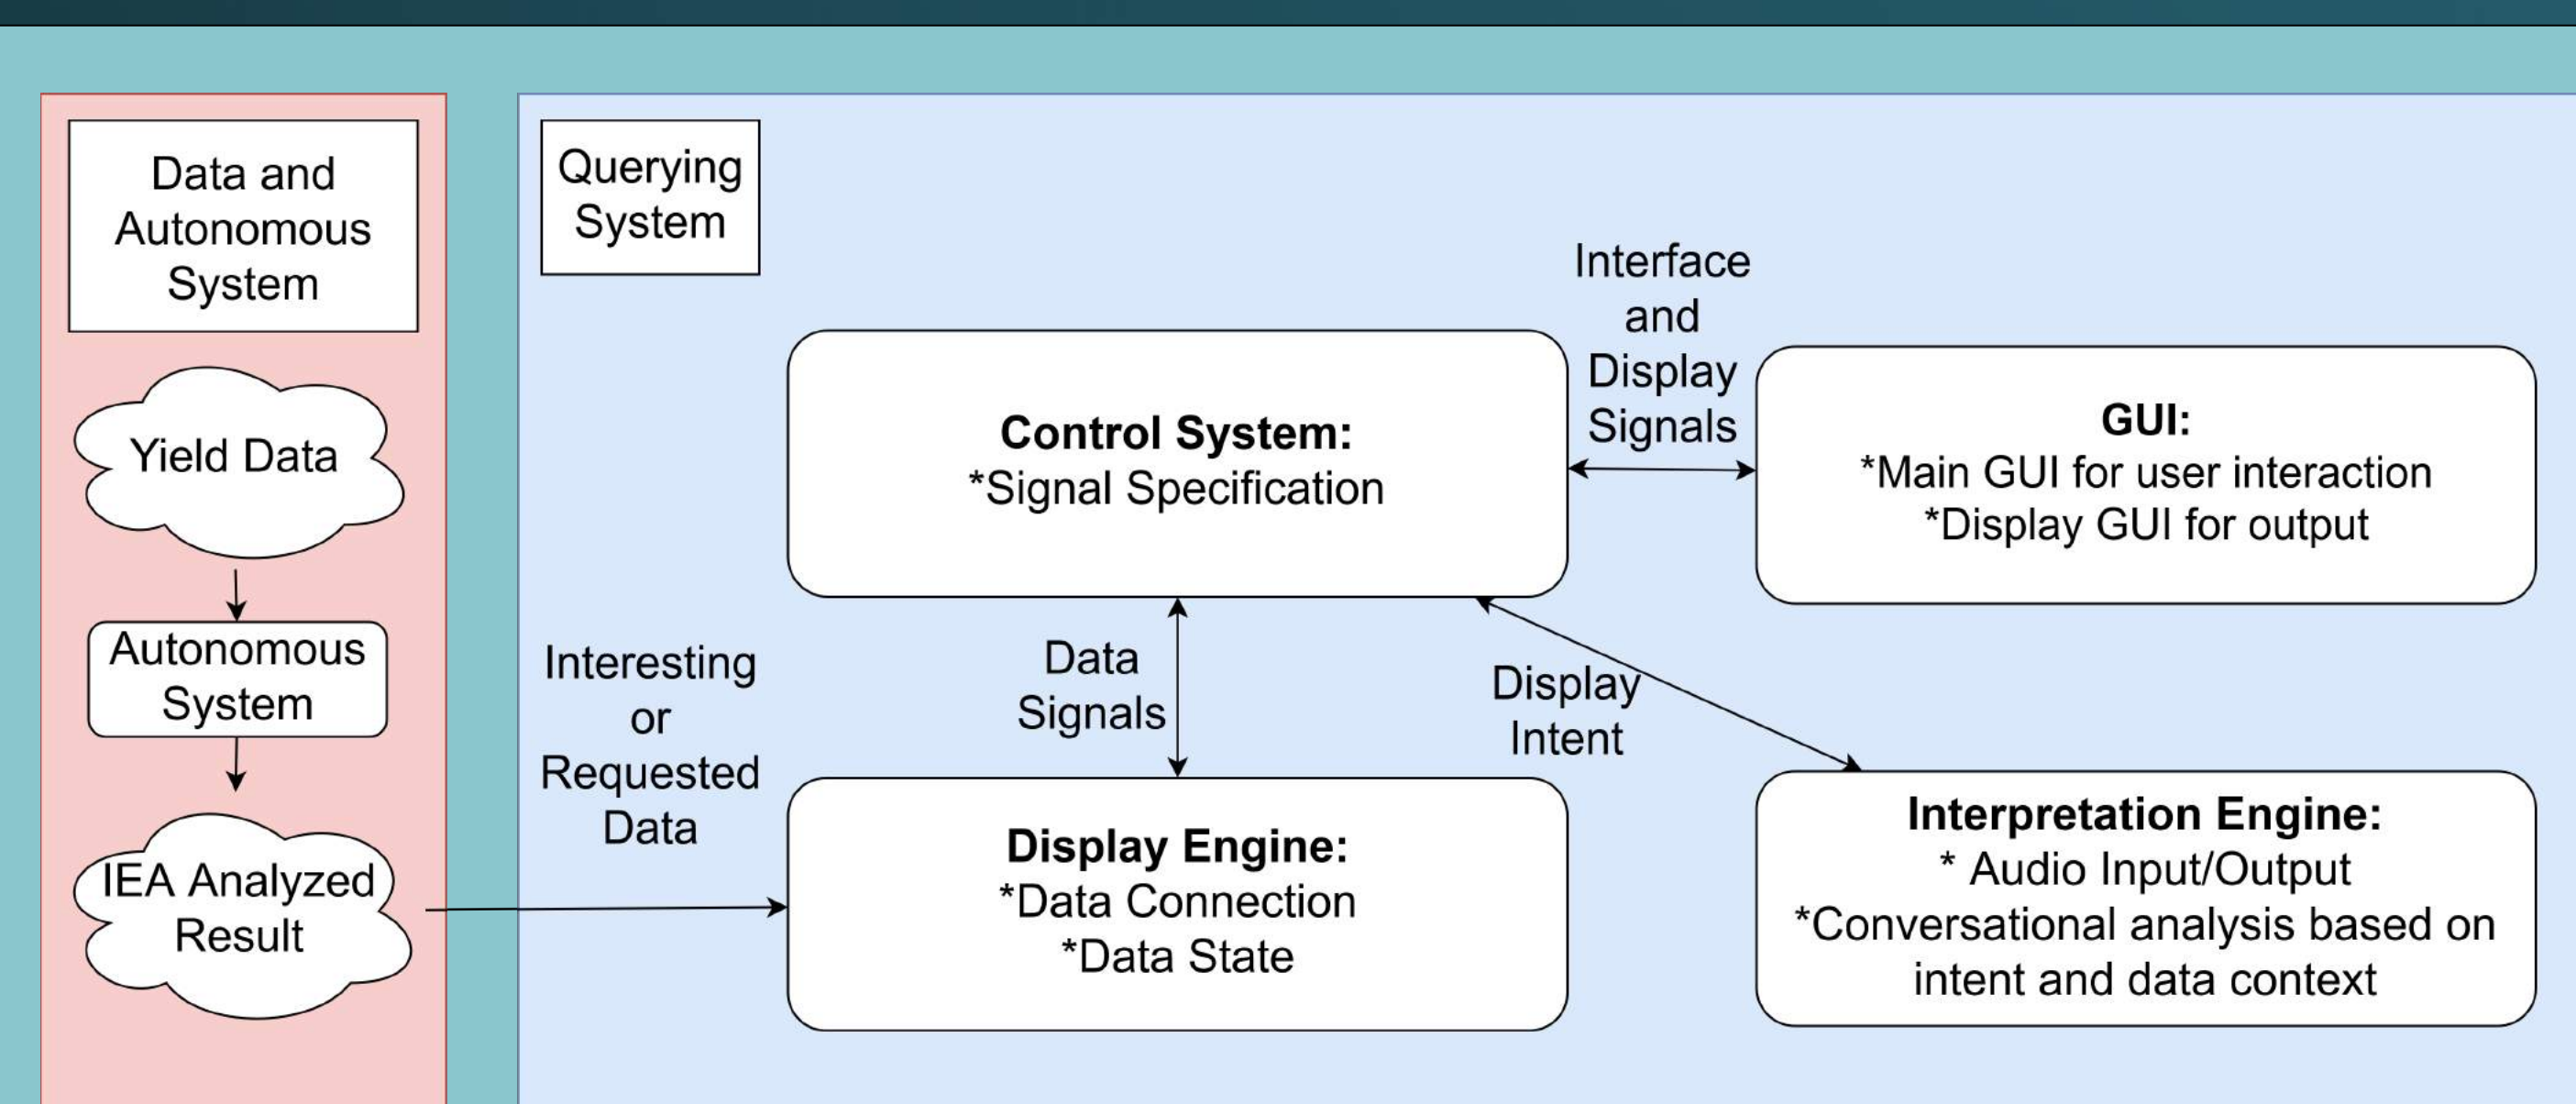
Data and Autonomous System

Yield Data

Autonomous System

IEA Analyzed Result

Querying System

Interface and Display Signals

**Control System:**
*Signal Specification

**GUI:**
*Main GUI for user interaction
*Display GUI for output

Interesting or Requested Data

Data Signals

Display Intent

**Display Engine:**
*Data Connection
*Data State

**Interpretation Engine:**
* Audio Input/Output
*Conversational analysis based on intent and data context